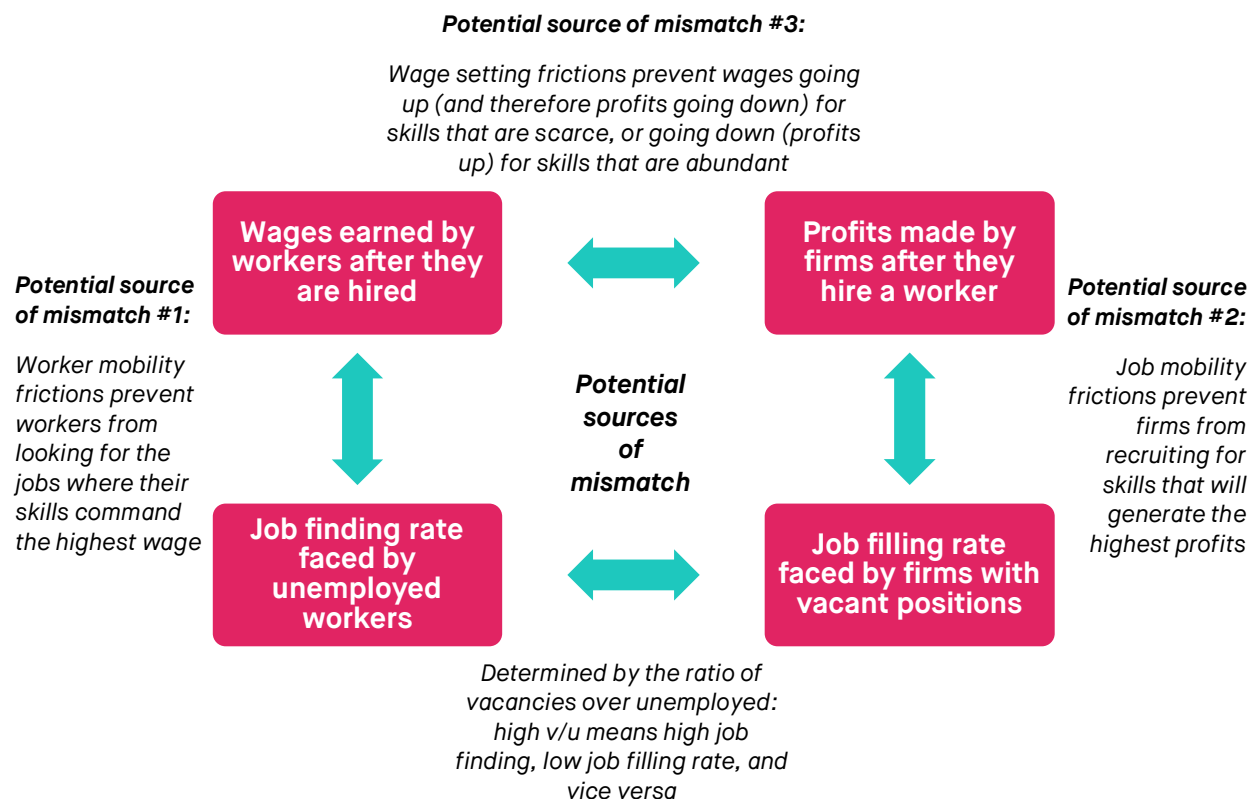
Potential source of mismatch #3:

Wage setting frictions prevent wages going up (and therefore profits going down) for skills that are scarce, or going down (profits up) for skills that are abundant

Wages earned by workers after they are hired

Profits made by firms after they hire a worker

Potential source of mismatch #1:

Worker mobility frictions prevent workers from looking for the jobs where their skills command the highest wage

Potential sources of mismatch

Potential source of mismatch #2:

Job mobility frictions prevent firms from recruiting for skills that will generate the highest profits

Job finding rate faced by unemployed workers

Job filling rate faced by firms with vacant positions

Determined by the ratio of vacancies over unemployed: high v/u means high job finding, low job filling rate, and vice versa